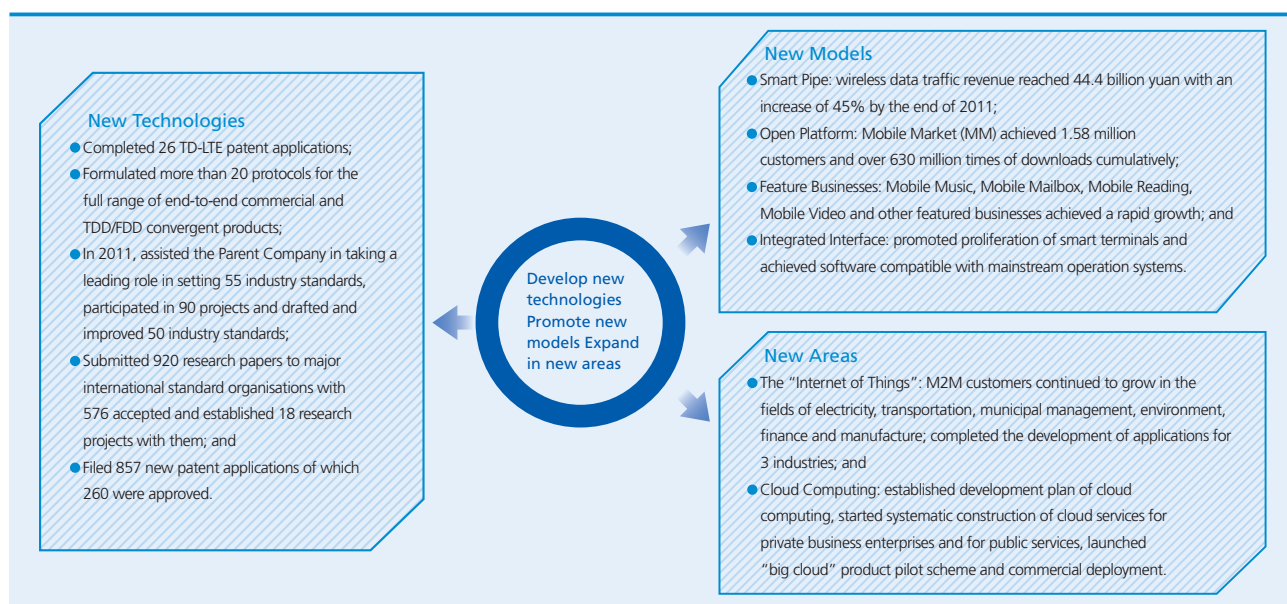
New Technologies

Completed 26 TD-LTE patent applications;

Formulated more than 20 protocols for the full range of end-to-end commercial and TDD/FDD convergent products;

In 2011, assisted the Parent Company in taking a leading role in setting 55 industry standards, participated in 90 projects and drafted and improved 50 industry standards;

Submitted 920 research papers to major international standard organisations with 576 accepted and established 18 research projects with them; and

Filed 857 new patent applications of which 260 were approved.

Develop new technologies Promote new models Expand in new areas

New Models

Smart Pipe: wireless data traffic revenue reached 44.4 billion yuan with an increase of 45% by the end of 2011;

Open Platform: Mobile Market (MM) achieved 1.58 million customers and over 630 million times of downloads cumulatively;

Feature Businesses: Mobile Music, Mobile Mailbox, Mobile Reading, Mobile Video and other featured businesses achieved a rapid growth; and

Integrated Interface: promoted proliferation of smart terminals and achieved software compatible with mainstream operation systems.

New Areas

The "Internet of Things": M2M customers continued to grow in the fields of electricity, transportation, municipal management, environment, finance and manufacture; completed the development of applications for 3 industries; and

Cloud Computing: established development plan of cloud computing, started systematic construction of cloud services for private business enterprises and for public services, launched "big cloud" product pilot scheme and commercial deployment.